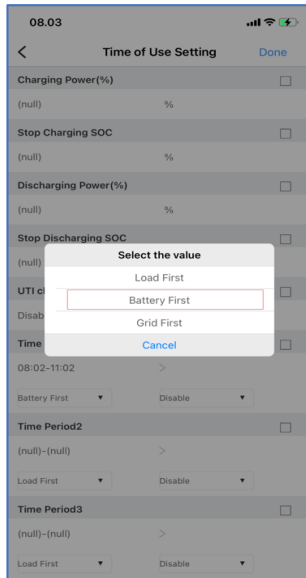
08.03

<

Time of Use Setting

Done

Charging Power(%)

(null) %

Stop Charging SOC

(null) %

Discharging Power(%)

(null) %

Stop Discharging SOC

(null)

UTI c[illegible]

Disab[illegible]

Time

08:02-11:02

Battery First ▼

Disable ▼

Select the value

Load First

Battery First

Grid First

Cancel

Time Period2

(null)-(null)

Load First ▼

Disable ▼

Time Period3

(null)-(null)

Load First ▼

Disable ▼